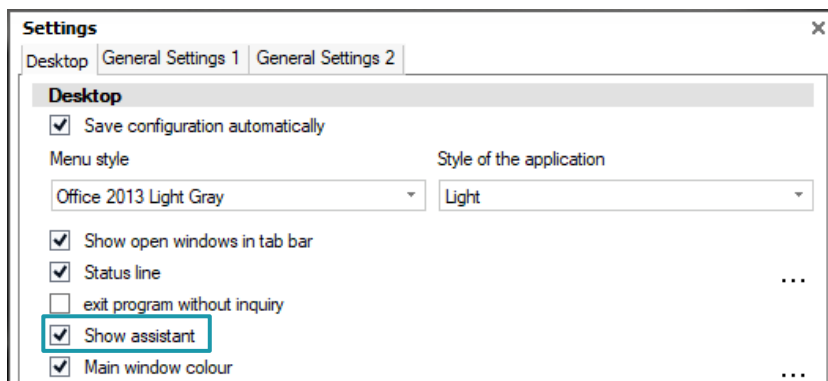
Settings
×
Desktop | General Settings 1 | General Settings 2

Desktop

Save configuration automatically

Menu style
Office 2013 Light Gray

Style of the application
Light

Show open windows in tab bar
Status line
...
exit program without inquiry
Show assistant
Main window colour
...